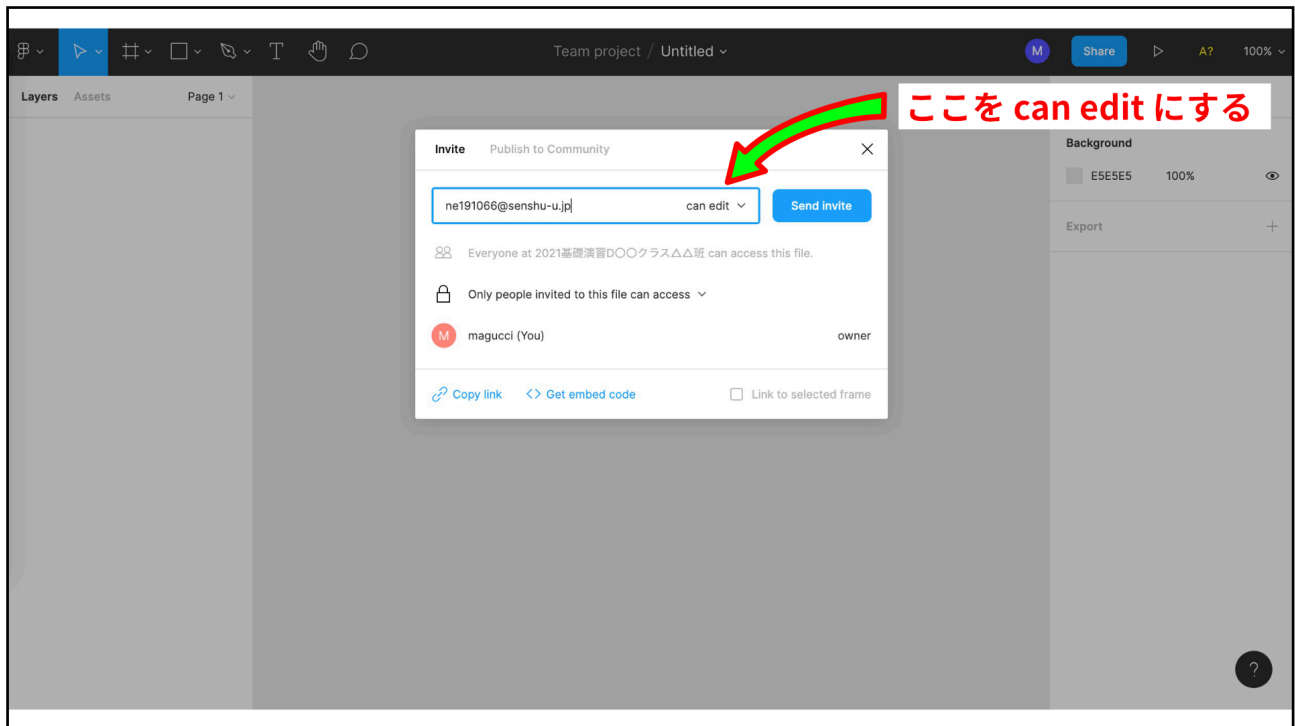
T

Team project / Untitled

M

Share

A?

100%

Layers Assets Page 1

ここを can edit にする

Background

E5E5E5 100%

Export

Invite Publish to Community

ne191066@senshu-u.jp can edit

Send invite

Everyone at 2021基礎演習D〇〇クラス△△班 can access this file.

Only people invited to this file can access

M magucci (You) owner

Copy link <> Get embed code Link to selected frame

?